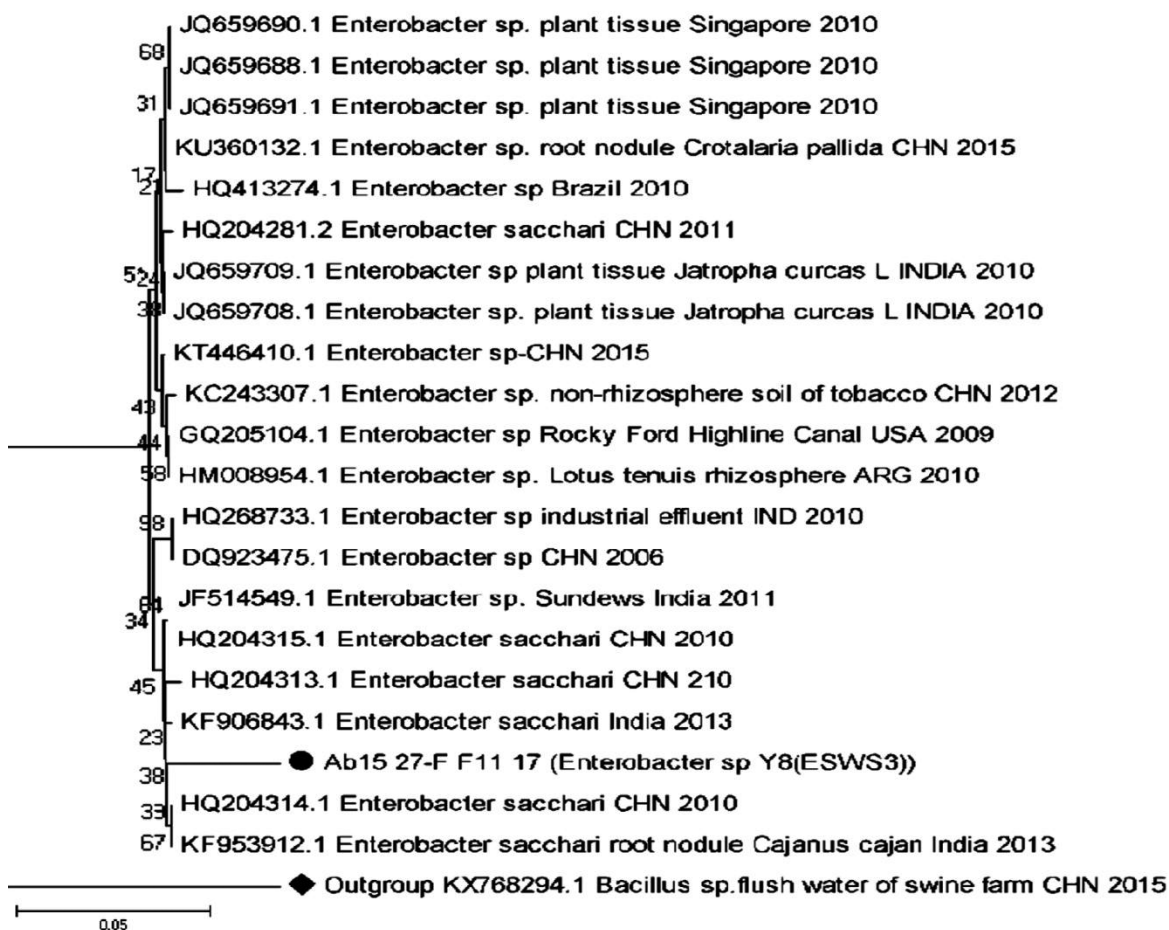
JQ659690.1 Enterobacter sp. plant tissue Singapore 2010
68
JQ659688.1 Enterobacter sp. plant tissue Singapore 2010
31
JQ659691.1 Enterobacter sp. plant tissue Singapore 2010
KU360132.1 Enterobacter sp. root nodule Crotalaria pallida CHN 2015
17
21
HQ413274.1 Enterobacter sp Brazil 2010
HQ204281.2 Enterobacter sacchari CHN 2011
52
24
JQ659709.1 Enterobacter sp plant tissue Jatropha curcas L INDIA 2010
39
JQ659708.1 Enterobacter sp. plant tissue Jatropha curcas L INDIA 2010
KT446410.1 Enterobacter sp-CHN 2015
43
KC243307.1 Enterobacter sp. non-rhizosphere soil of tobacco CHN 2012
44
GQ205104.1 Enterobacter sp Rocky Ford Highline Canal USA 2009
58
HM008954.1 Enterobacter sp. Lotus tenuis rhizosphere ARG 2010
98
HQ268733.1 Enterobacter sp industrial effluent IND 2010
DQ923475.1 Enterobacter sp CHN 2006
64
34
JF514549.1 Enterobacter sp. Sundews India 2011
HQ204315.1 Enterobacter sacchari CHN 2010
45
HQ204313.1 Enterobacter sacchari CHN 210
KF906843.1 Enterobacter sacchari India 2013
23
38
Ab15 27-F F11 17 (Enterobacter sp Y8(ESWS3))
33
HQ204314.1 Enterobacter sacchari CHN 2010
67
KF953912.1 Enterobacter sacchari root nodule Cajanus cajan India 2013
Outgroup KX768294.1 Bacillus sp.flush water of swine farm CHN 2015
0.05